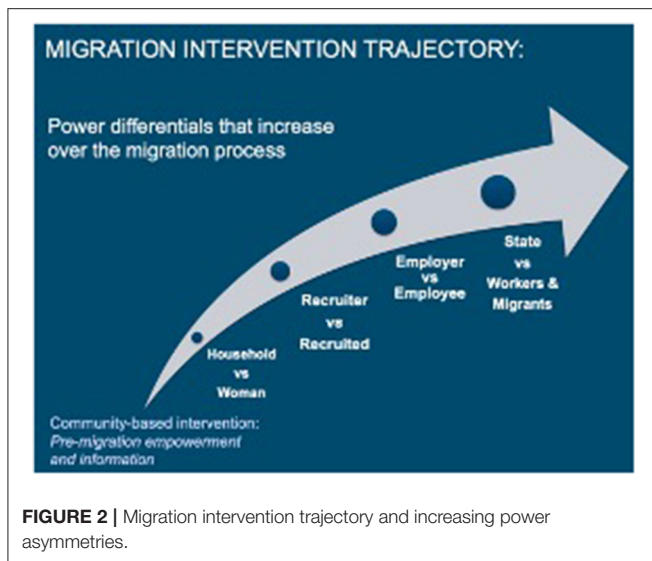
MIGRATION INTERVENTION TRAJECTORY:

Power differentials that increase over the migration process

Household vs Woman

Recruiter vs Recruited

Employer vs Employee

State vs Workers & Migrants

Community-based intervention: *Pre-migration empowerment and information*

**FIGURE 2 |** Migration intervention trajectory and increasing power asymmetries.